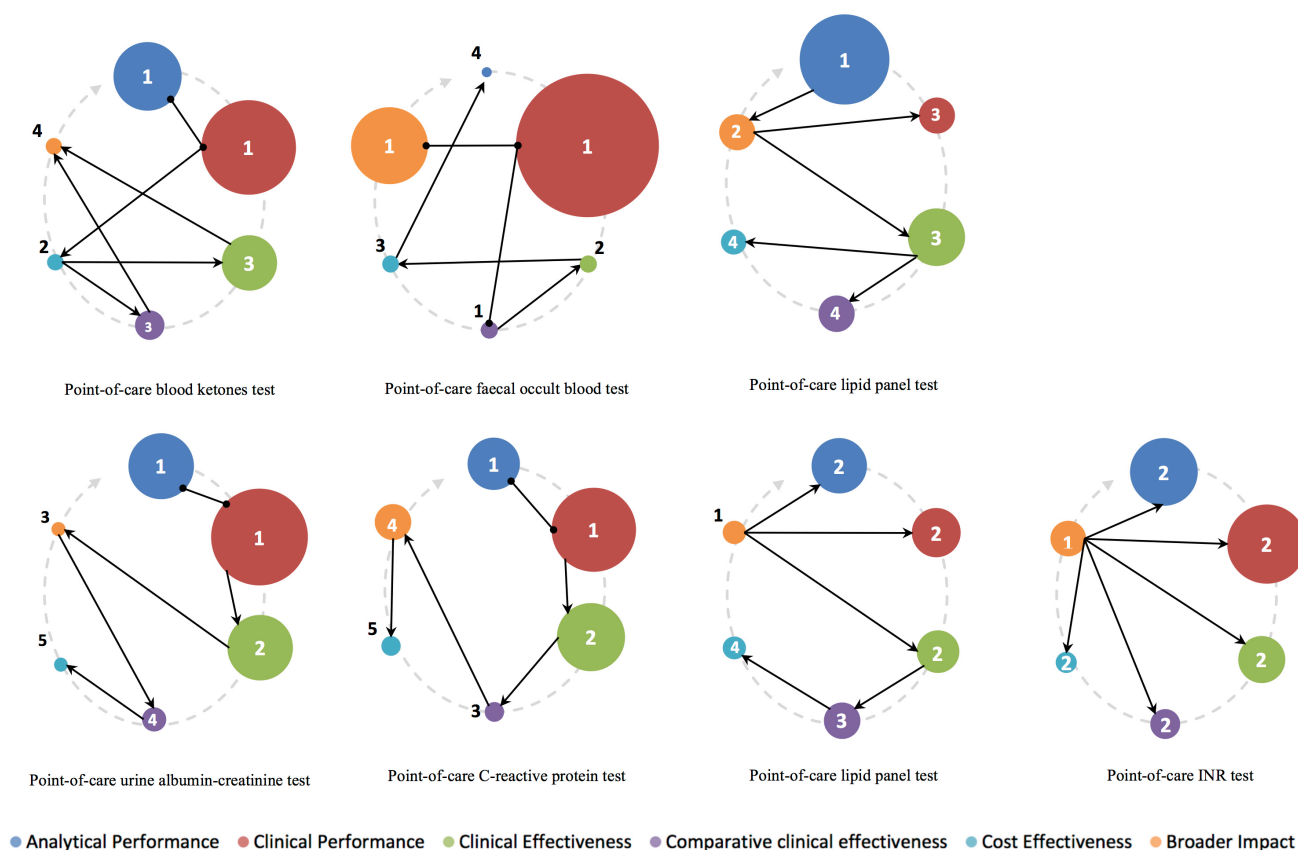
1
1
4
2
3
3

Point-of-care blood ketones test

4
1
1
3
2
1

Point-of-care faecal occult blood test

1
2
3
4
3
4

Point-of-care lipid panel test

1
1
3
5
2
4

Point-of-care urine albumin-creatinine test

1
1
4
5
2
3

Point-of-care C-reactive protein test

2
1
2
4
2
3

Point-of-care lipid panel test

2
1
2
2
2
2

Point-of-care INR test

Analytical Performance Clinical Performance Clinical Effectiveness Comparative clinical effectiveness Cost Effectiveness Broader Impact